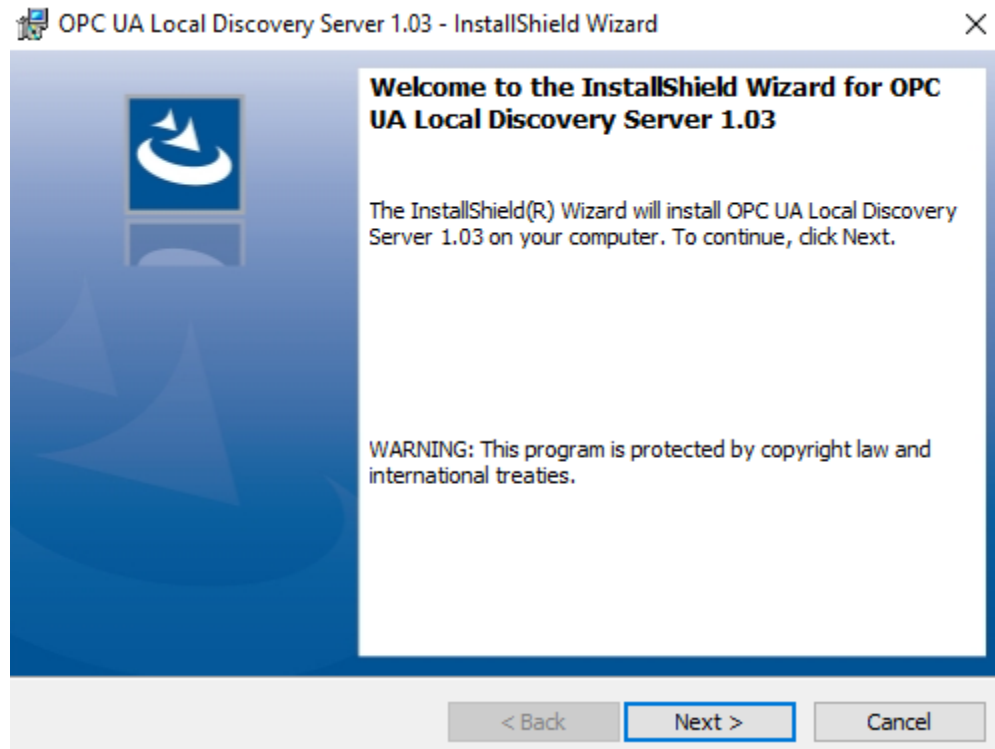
OPC UA Local Discovery Server 1.03 - InstallShield Wizard

×

Welcome to the InstallShield Wizard for OPC UA Local Discovery Server 1.03

The InstallShield(R) Wizard will install OPC UA Local Discovery Server 1.03 on your computer. To continue, click Next.

WARNING: This program is protected by copyright law and international treaties.

< Back

Next >

Cancel